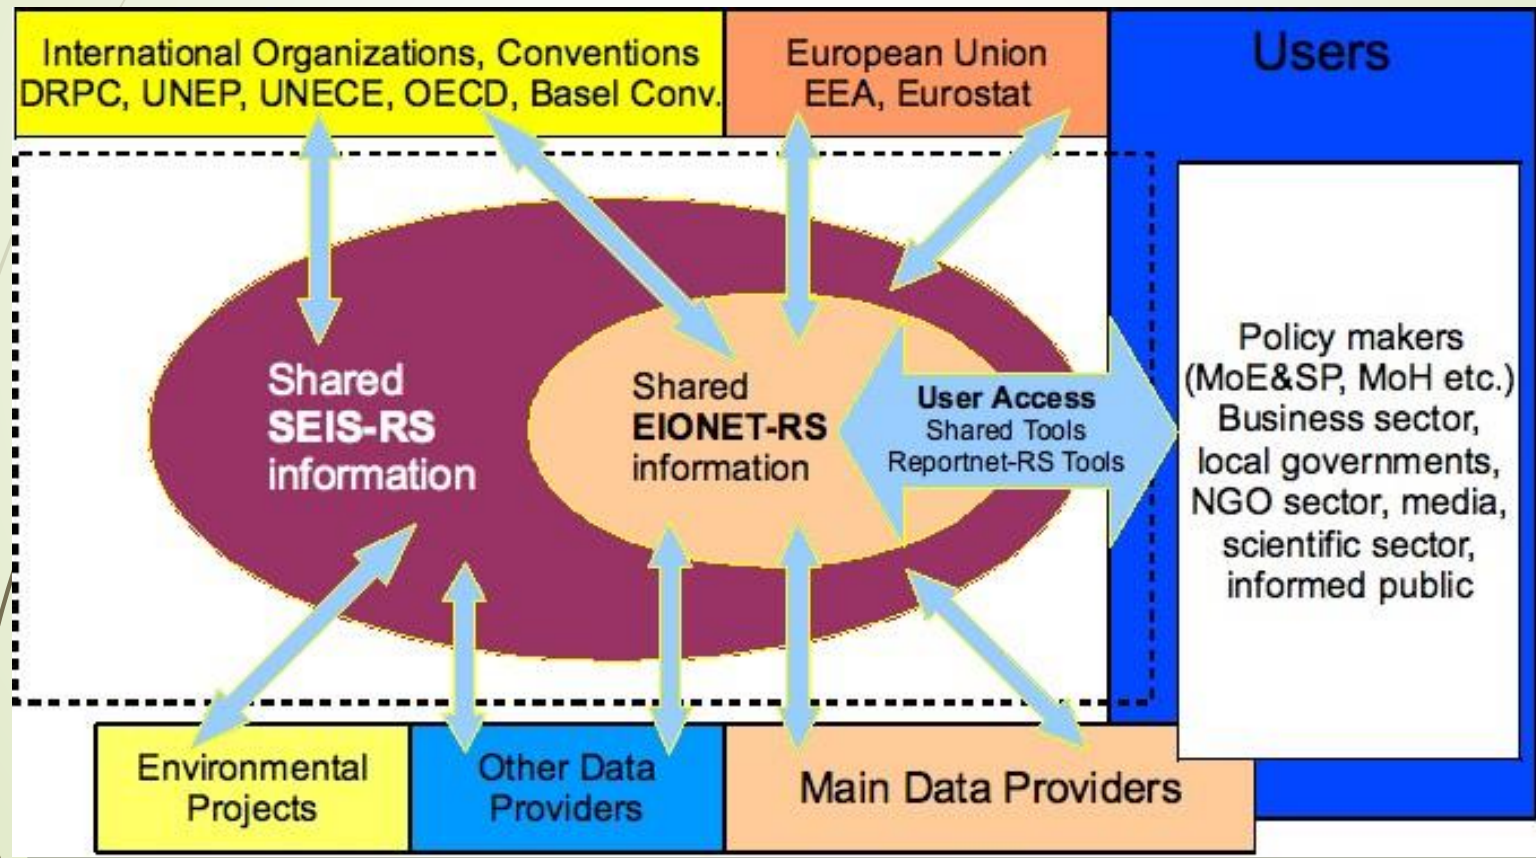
International Organizations, Conventions
DRPC, UNEP, UNECE, OECD, Basel Conv.

European Union
EEA, Eurostat

Users

Shared
SEIS-RS
information

Shared
EIONET-RS
information

User Access
Shared Tools
Reportnet-RS Tools

Policy makers
(MoE&SP, MoH etc.)
Business sector,
local governments,
NGO sector, media,
scientific sector,
informed public

Environmental
Projects

Other Data
Providers

Main Data Providers